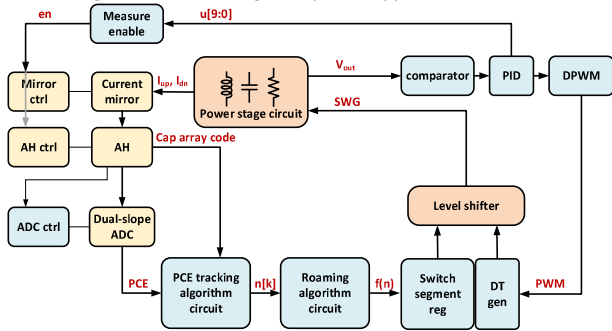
en
Measure enable
u[9:0]
Mirror ctrl
Current mirror
$I_{up}$, $I_{dn}$
Power stage circuit
$V_{out}$
comparator
PID
DPWM
SWG
AH ctrl
AH
Cap array code
ADC ctrl
Dual-slope ADC
Level shifter
PCE
PCE tracking algorithm circuit
n[k]
Roaming algorithm circuit
f(n)
Switch segment reg
DT gen
PWM